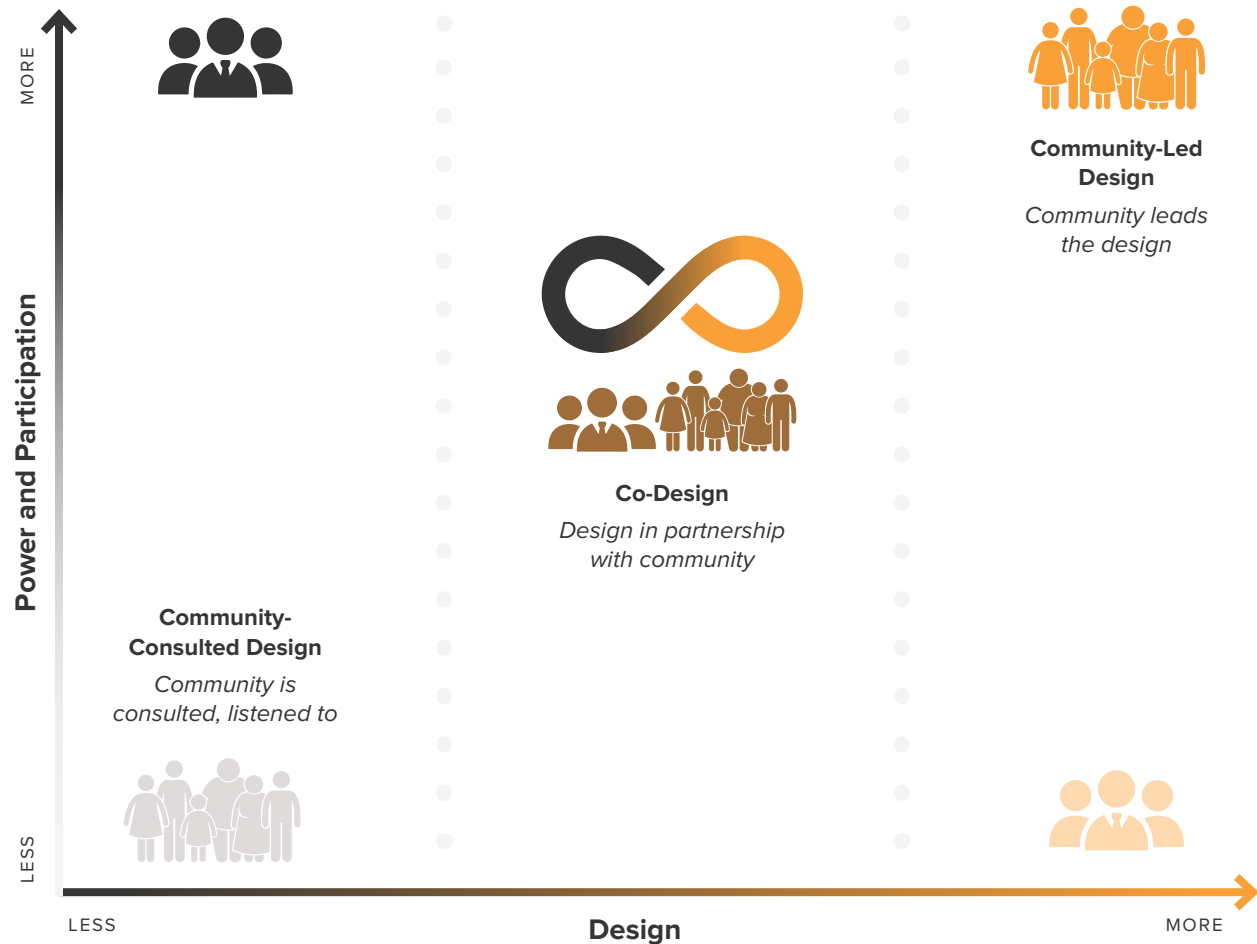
MORE

Power and Participation

LESS

Community-Led Design

Community leads the design

Co-Design

Design in partnership with community

Community-Consulted Design

Community is consulted, listened to

LESS

Design

MORE